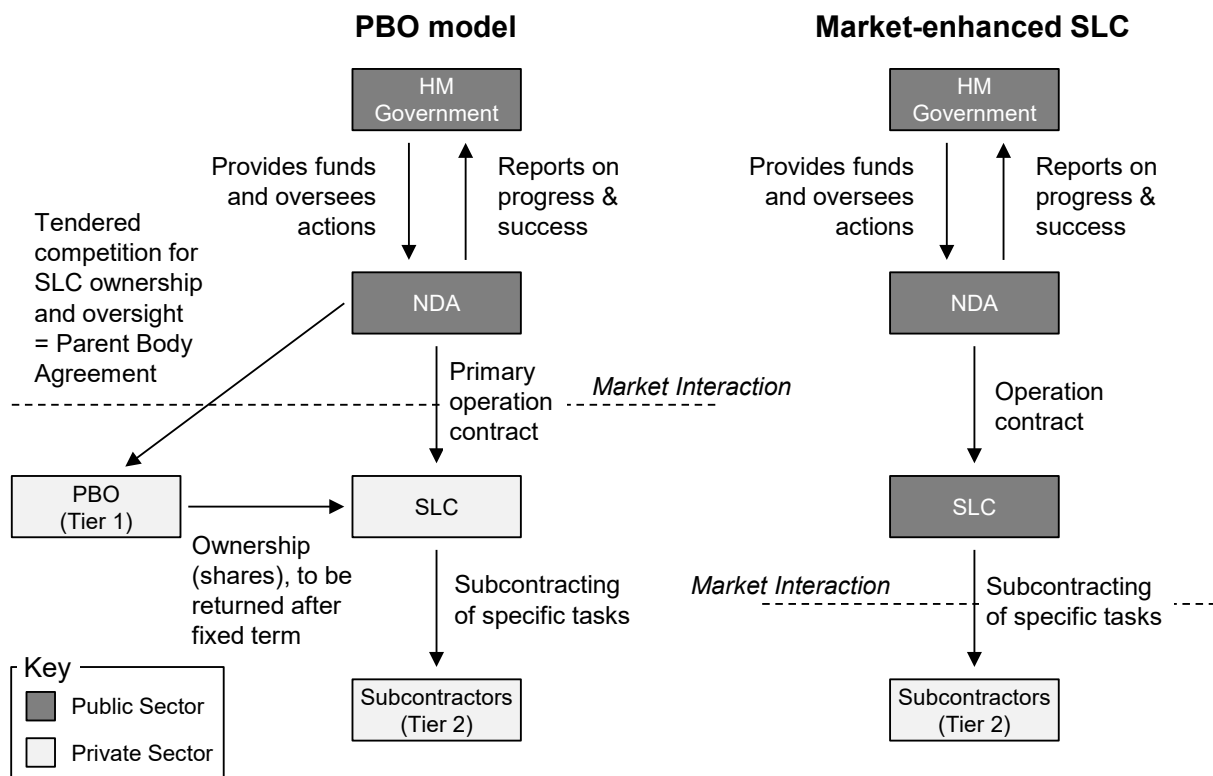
PBO model

HM Government

Provides funds and oversees actions

Reports on progress & success

Tendered competition for SLC ownership and oversight = Parent Body Agreement

NDA

Primary operation contract

Market Interaction

PBO (Tier 1)

SLC

Ownership (shares), to be returned after fixed term

Subcontracting of specific tasks

Subcontractors (Tier 2)

Key
Public Sector
Private Sector

Market-enhanced SLC

HM Government

Provides funds and oversees actions

Reports on progress & success

NDA

Operation contract

SLC

Market Interaction

Subcontracting of specific tasks

Subcontractors (Tier 2)